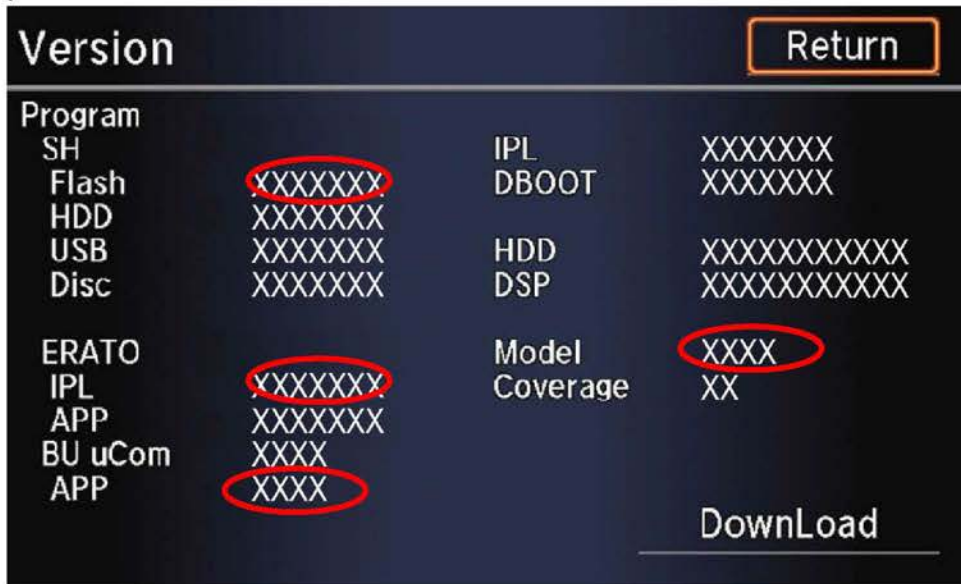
Version

Return

Program
SH
Flash XXXXXXX
HDD XXXXXXX
USB XXXXXXX
Disc XXXXXXX

ERATO
IPL XXXXXXX
APP XXXXXXX
BU uCom XXXX
APP XXXX

IPL XXXXXXX
DBOOT XXXXXXX

HDD XXXXXXXXXXX
DSP XXXXXXXXXXX

Model XXXX
Coverage XX

DownLoad